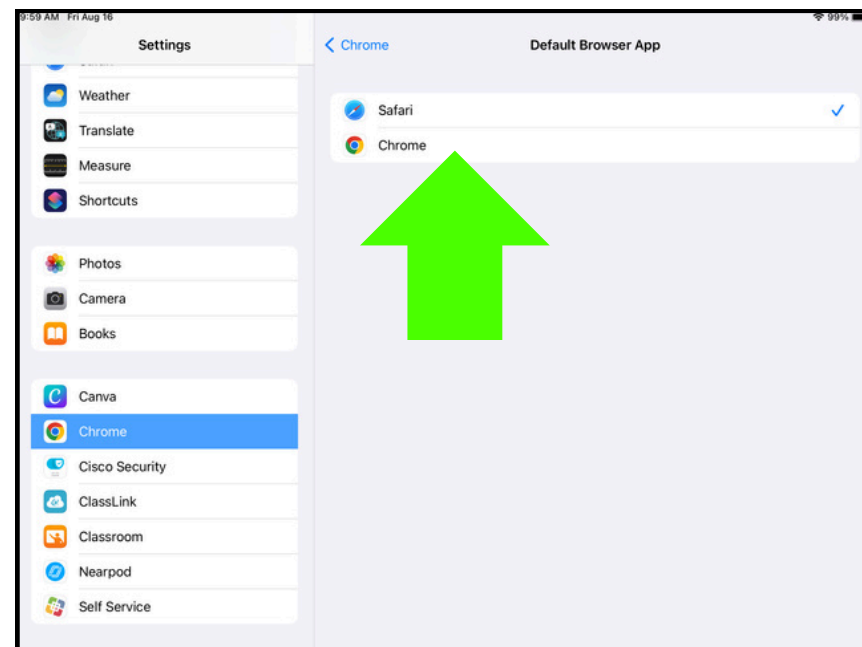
9:59 AM Fri Aug 16

99%

Settings

Weather
Translate
Measure
Shortcuts

Photos
Camera
Books

Canva
Chrome
Cisco Security
ClassLink
Classroom
Nearpod
Self Service

< Chrome

Default Browser App

Safari ✓
Chrome